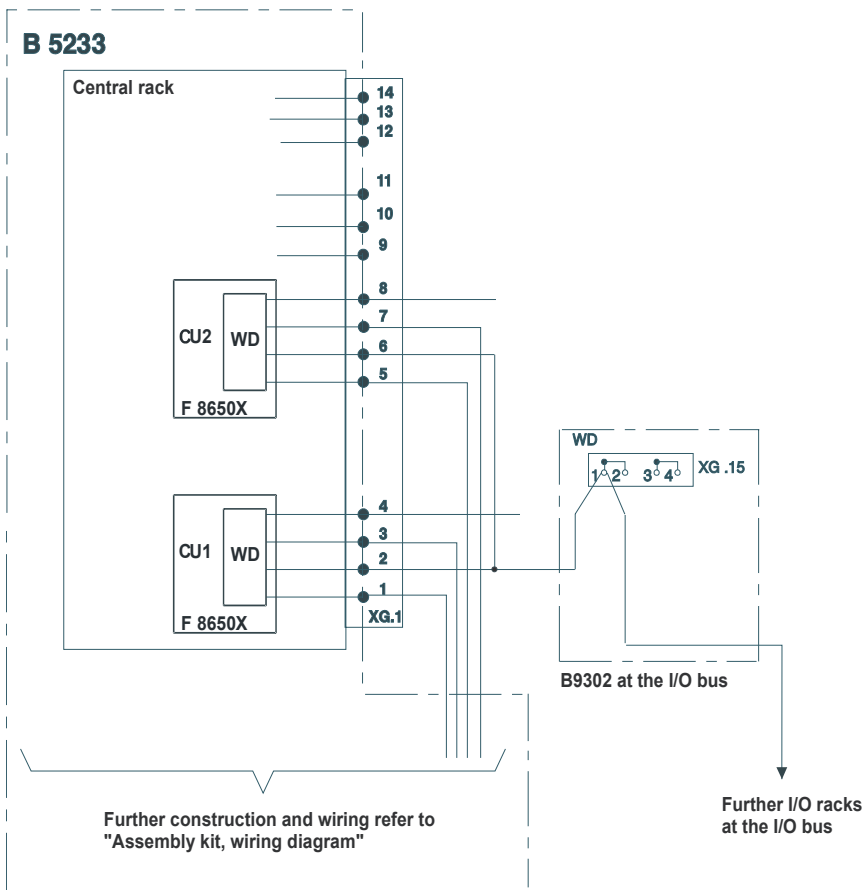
B 5233

Central rack

14
13
12
11
10
9
8
7
6
5

CU2 WD

F 8650X

WD

1 2 3 4 XG .15

4
3
2
1

CU1 WD

F 8650X

XG.1

B9302 at the I/O bus

Further construction and wiring refer to "Assembly kit, wiring diagram"

Further I/O racks at the I/O bus